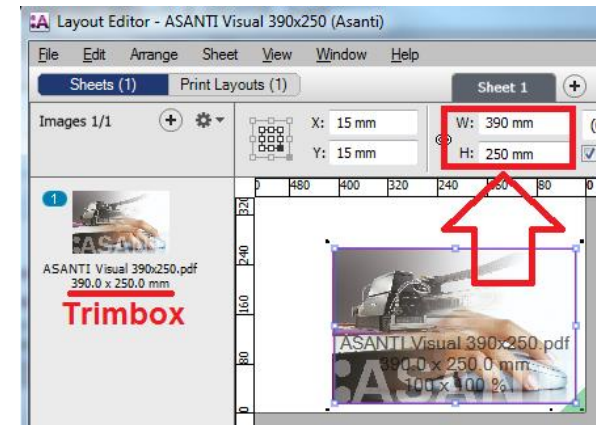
Layout Editor - ASANTI Visual 390x250 (Asanti)

File Edit Arrange Sheet View Window Help

Sheets (1) Print Layouts (1) Sheet 1 +

Images 1/1

X: 15 mm
Y: 15 mm
W: 390 mm
H: 250 mm

480 400 320 240 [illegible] 80 0

320 240 160 80 0

1

ASANTI Visual 390x250.pdf
390.0 x 250.0 mm

Trimbox

ASANTI Visual 390x250.pdf
390.0 x 250.0 mm
100 x 100 %